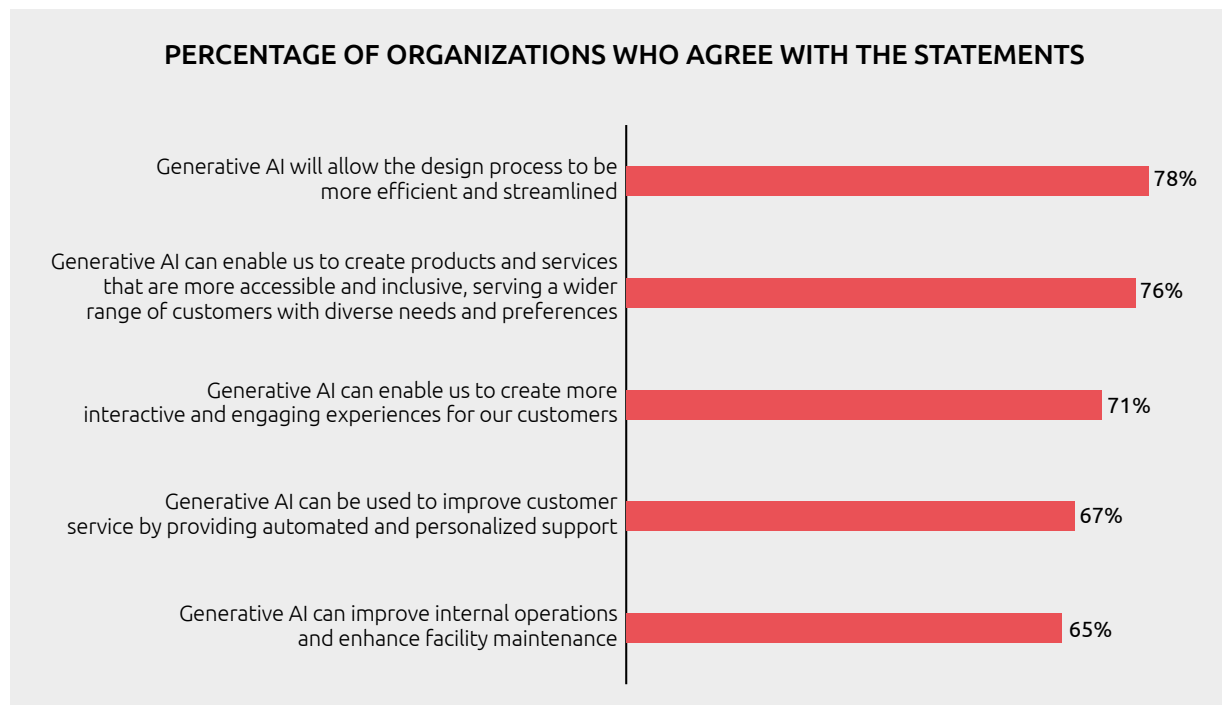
PERCENTAGE OF ORGANIZATIONS WHO AGREE WITH THE STATEMENTS

| Statement | Percentage |
|---|---|
| Generative AI will allow the design process to be more efficient and streamlined | 78% |
| Generative AI can enable us to create products and services that are more accessible and inclusive, serving a wider range of customers with diverse needs and preferences | 76% |
| Generative AI can enable us to create more interactive and engaging experiences for our customers | 71% |
| Generative AI can be used to improve customer service by providing automated and personalized support | 67% |
| Generative AI can improve internal operations and enhance facility maintenance | 65% |